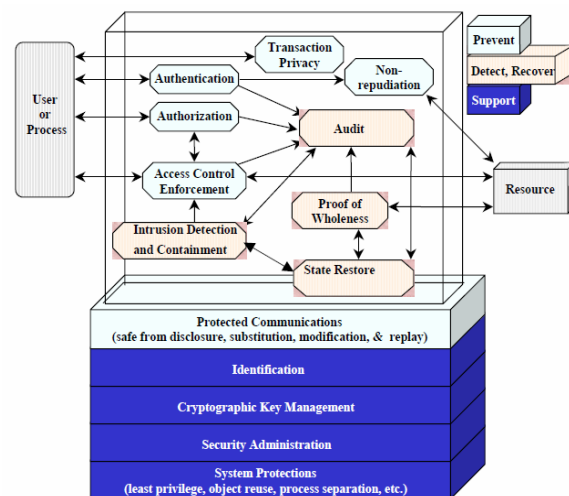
Prevent

Detect, Recover

Support

User or Process

Transaction Privacy

Authentication

Non-repudiation

Authorization

Audit

Access Control Enforcement

Resource

Proof of Wholeness

Intrusion Detection and Containment

State Restore

Protected Communications
(safe from disclosure, substitution, modification, & replay)

Identification

Cryptographic Key Management

Security Administration

System Protections
(least privilege, object reuse, process separation, etc.)